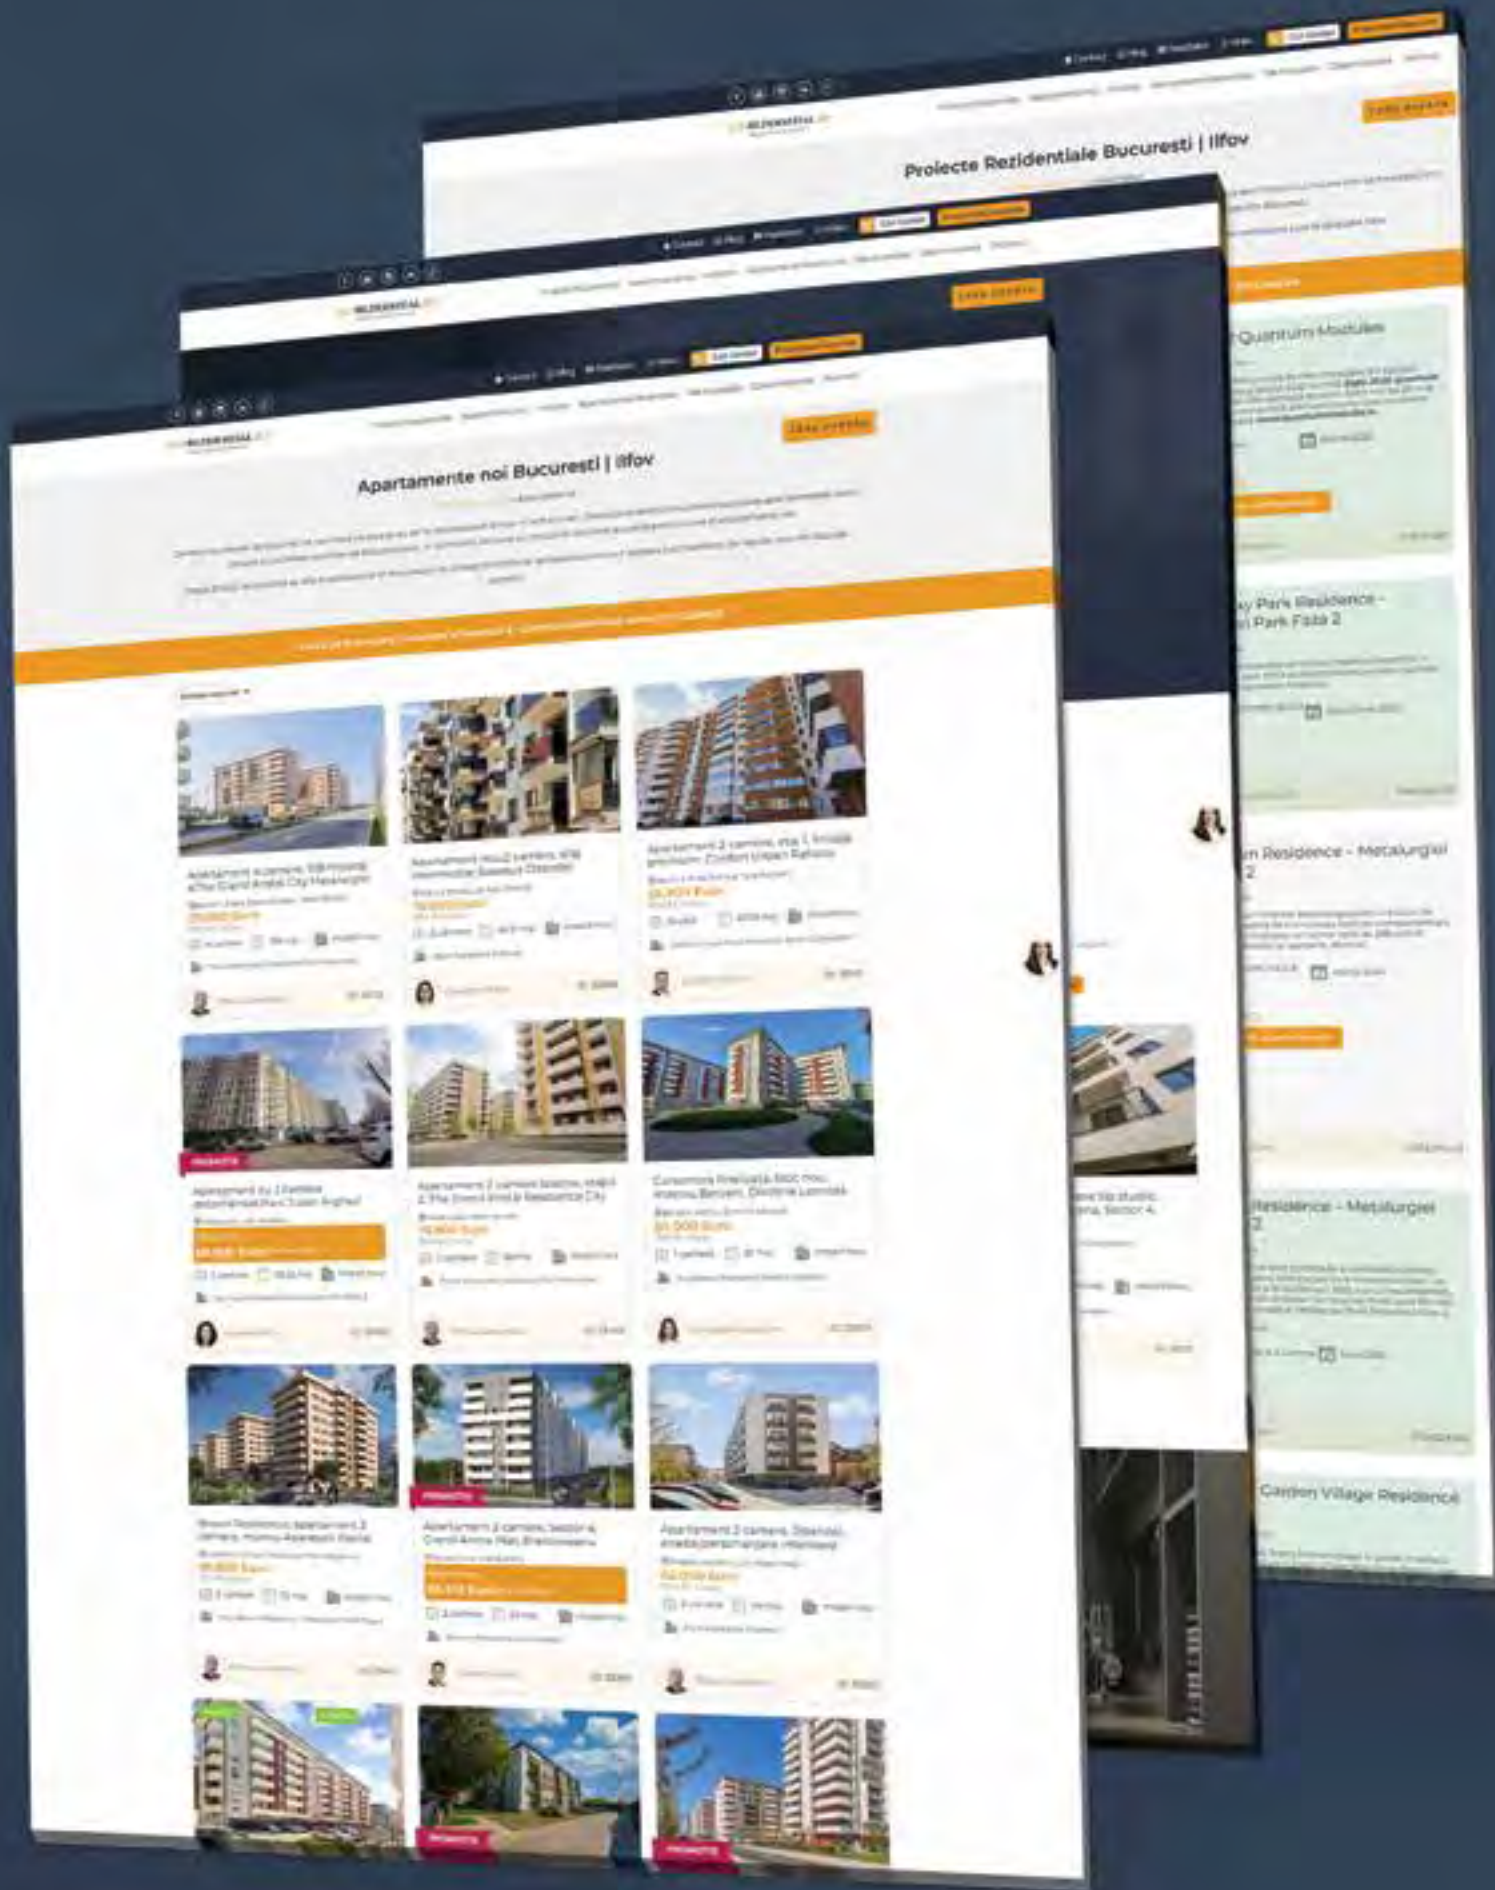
Proiecte Rezidentiale Bucuresti | Ilfov

Quantum Modules

ky Park Residence - i Park Faza 2

n Residence - Metalurgiei 2

Residence - Metalurgiei 2

Garden Village Residence

Apartamente noi Bucuresti | Ilfov

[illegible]

Apartament 2 camere, etaj 1, finisaje premium, Confort Urban Rahova

Apartament 2 camere, bloc nou, Sector 4

PROMOTIE

PROMOTIE

PROMOTIE

PROMOTIE